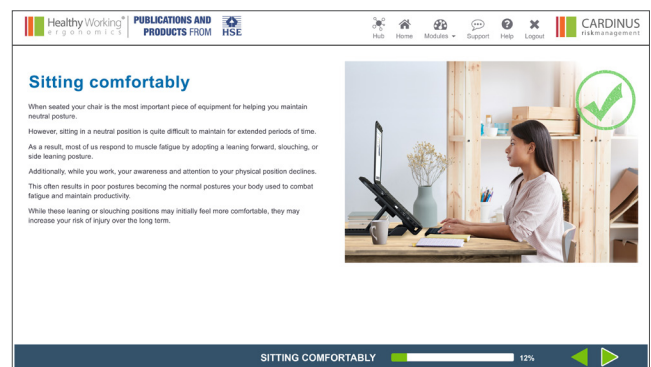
Healthy Working® ergonomics | PUBLICATIONS AND PRODUCTS FROM HSE

Hub Home Modules Support Help Logout

CARDINUS riskmanagement

Sitting comfortably

When seated your chair is the most important piece of equipment for helping you maintain neutral posture.

However, sitting in a neutral position is quite difficult to maintain for extended periods of time.

As a result, most of us respond to muscle fatigue by adopting a leaning forward, slouching, or side leaning posture.

Additionally, while you work, your awareness and attention to your physical position declines.

This often results in poor postures becoming the normal postures your body used to combat fatigue and maintain productivity.

While these leaning or slouching positions may initially feel more comfortable, they may increase your risk of injury over the long term.

SITTING COMFORTABLY

12%